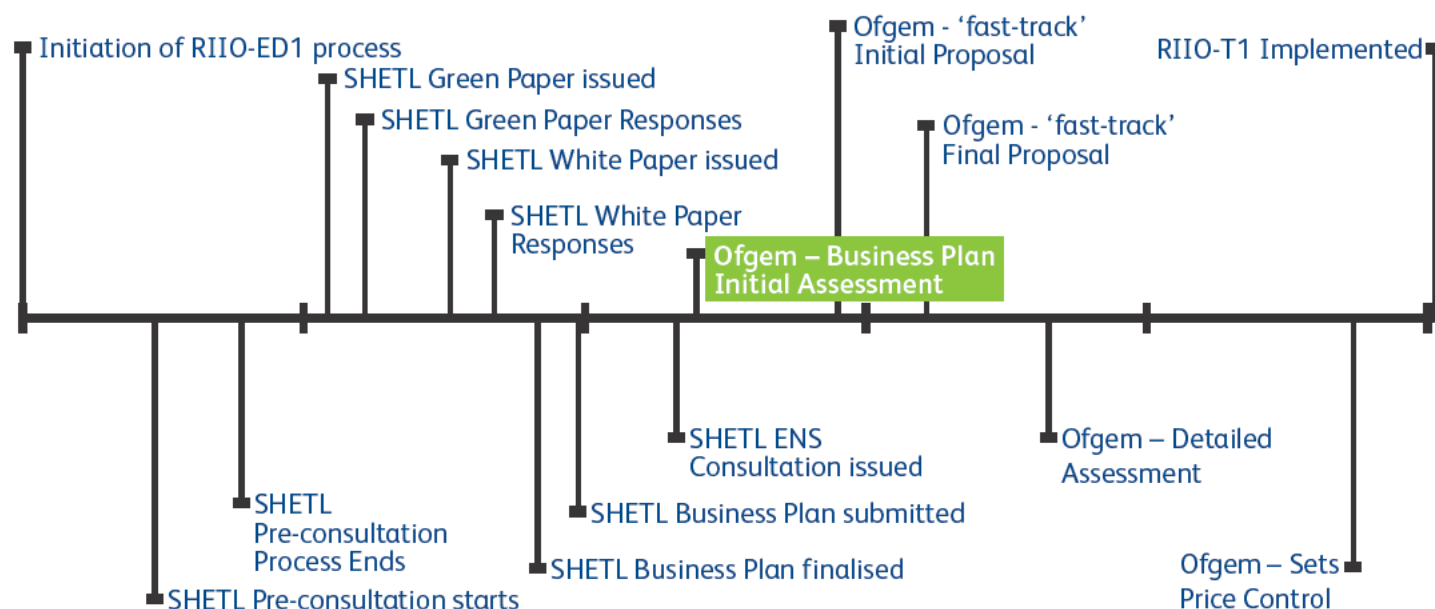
Initiation of RIIO-ED1 process

SHETL Green Paper issued

SHETL Green Paper Responses

SHETL White Paper issued

SHETL White Paper Responses

Ofgem - 'fast-track' Initial Proposal

Ofgem - 'fast-track' Final Proposal

RIIO-T1 Implemented

Ofgem – Business Plan Initial Assessment

SHETL Pre-consultation starts

SHETL Pre-consultation Process Ends

SHETL Business Plan finalised

SHETL Business Plan submitted

SHETL ENS Consultation issued

Ofgem – Detailed Assessment

Ofgem – Sets Price Control